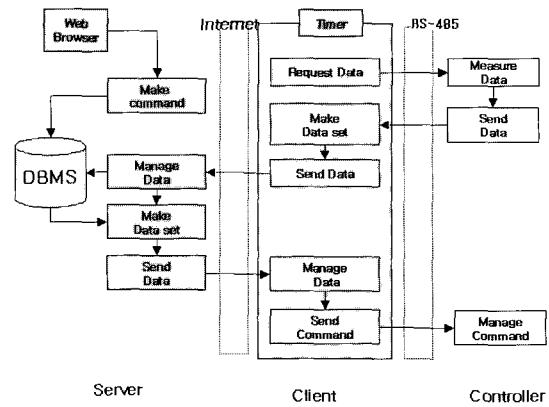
Web Browser

Internet

Timer

RS-485

Make command

Request Data

Measure Data

DBMS

Make Data set

Send Data

Manage Data

Send Data

Make Data set

Send Data

Manage Data

Send Command

Manage Command

Server

Client

Controller